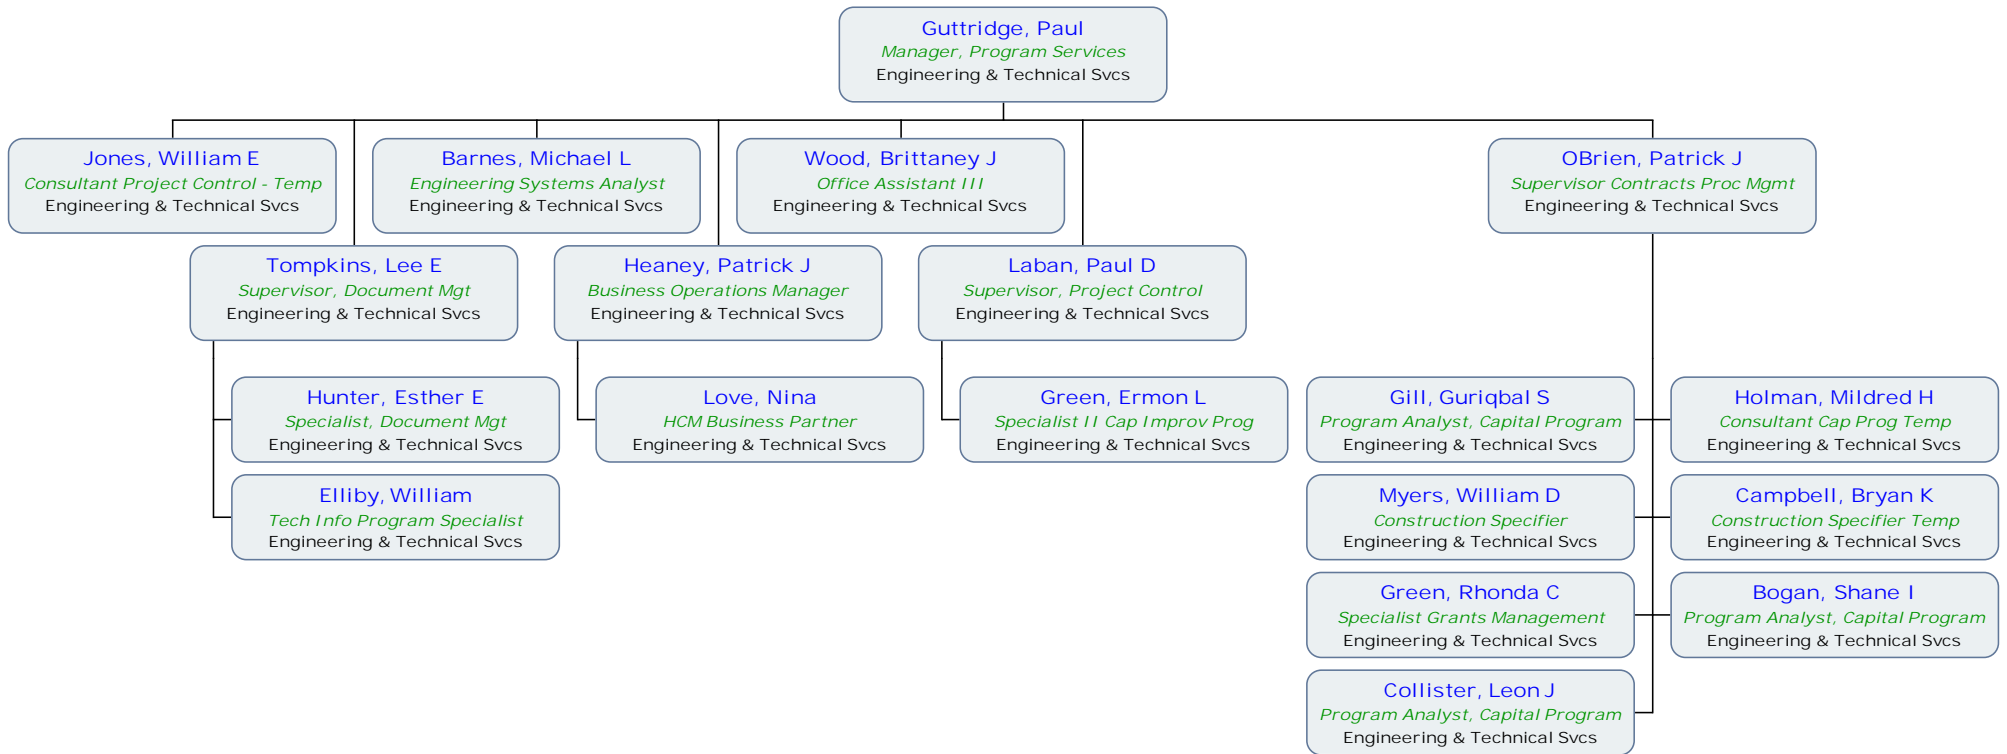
Guttridge, Paul
Manager, Program Services
Engineering & Technical Svcs

Jones, William E
Consultant Project Control - Temp
Engineering & Technical Svcs

Barnes, Michael L
Engineering Systems Analyst
Engineering & Technical Svcs

Wood, Brittaney J
Office Assistant III
Engineering & Technical Svcs

OBrien, Patrick J
Supervisor Contracts Proc Mgmt
Engineering & Technical Svcs

Tompkins, Lee E
Supervisor, Document Mgt
Engineering & Technical Svcs

Heaney, Patrick J
Business Operations Manager
Engineering & Technical Svcs

Laban, Paul D
Supervisor, Project Control
Engineering & Technical Svcs

Hunter, Esther E
Specialist, Document Mgt
Engineering & Technical Svcs

Elliby, William
Tech Info Program Specialist
Engineering & Technical Svcs

Love, Nina
HCM Business Partner
Engineering & Technical Svcs

Green, Ermon L
Specialist II Cap Improv Prog
Engineering & Technical Svcs

Gill, Guriqbal S
Program Analyst, Capital Program
Engineering & Technical Svcs

Holman, Mildred H
Consultant Cap Prog Temp
Engineering & Technical Svcs

Myers, William D
Construction Specifier
Engineering & Technical Svcs

Campbell, Bryan K
Construction Specifier Temp
Engineering & Technical Svcs

Green, Rhonda C
Specialist Grants Management
Engineering & Technical Svcs

Bogan, Shane I
Program Analyst, Capital Program
Engineering & Technical Svcs

Collister, Leon J
Program Analyst, Capital Program
Engineering & Technical Svcs